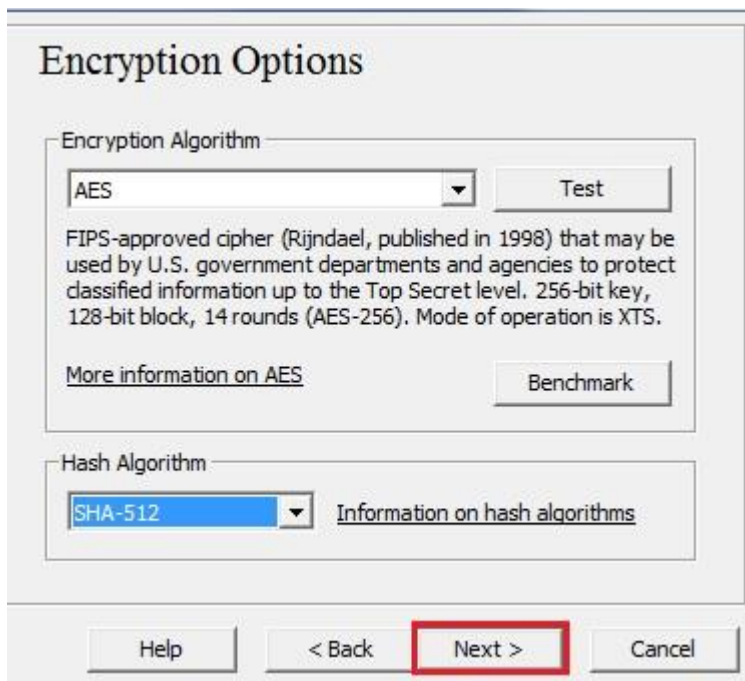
Encryption Options

Encryption Algorithm

AES

Test

FIPS-approved cipher (Rijndael, published in 1998) that may be used by U.S. government departments and agencies to protect classified information up to the Top Secret level. 256-bit key, 128-bit block, 14 rounds (AES-256). Mode of operation is XTS.

More information on AES

Benchmark

Hash Algorithm

SHA-512

Information on hash algorithms

Help

< Back

Next >

Cancel